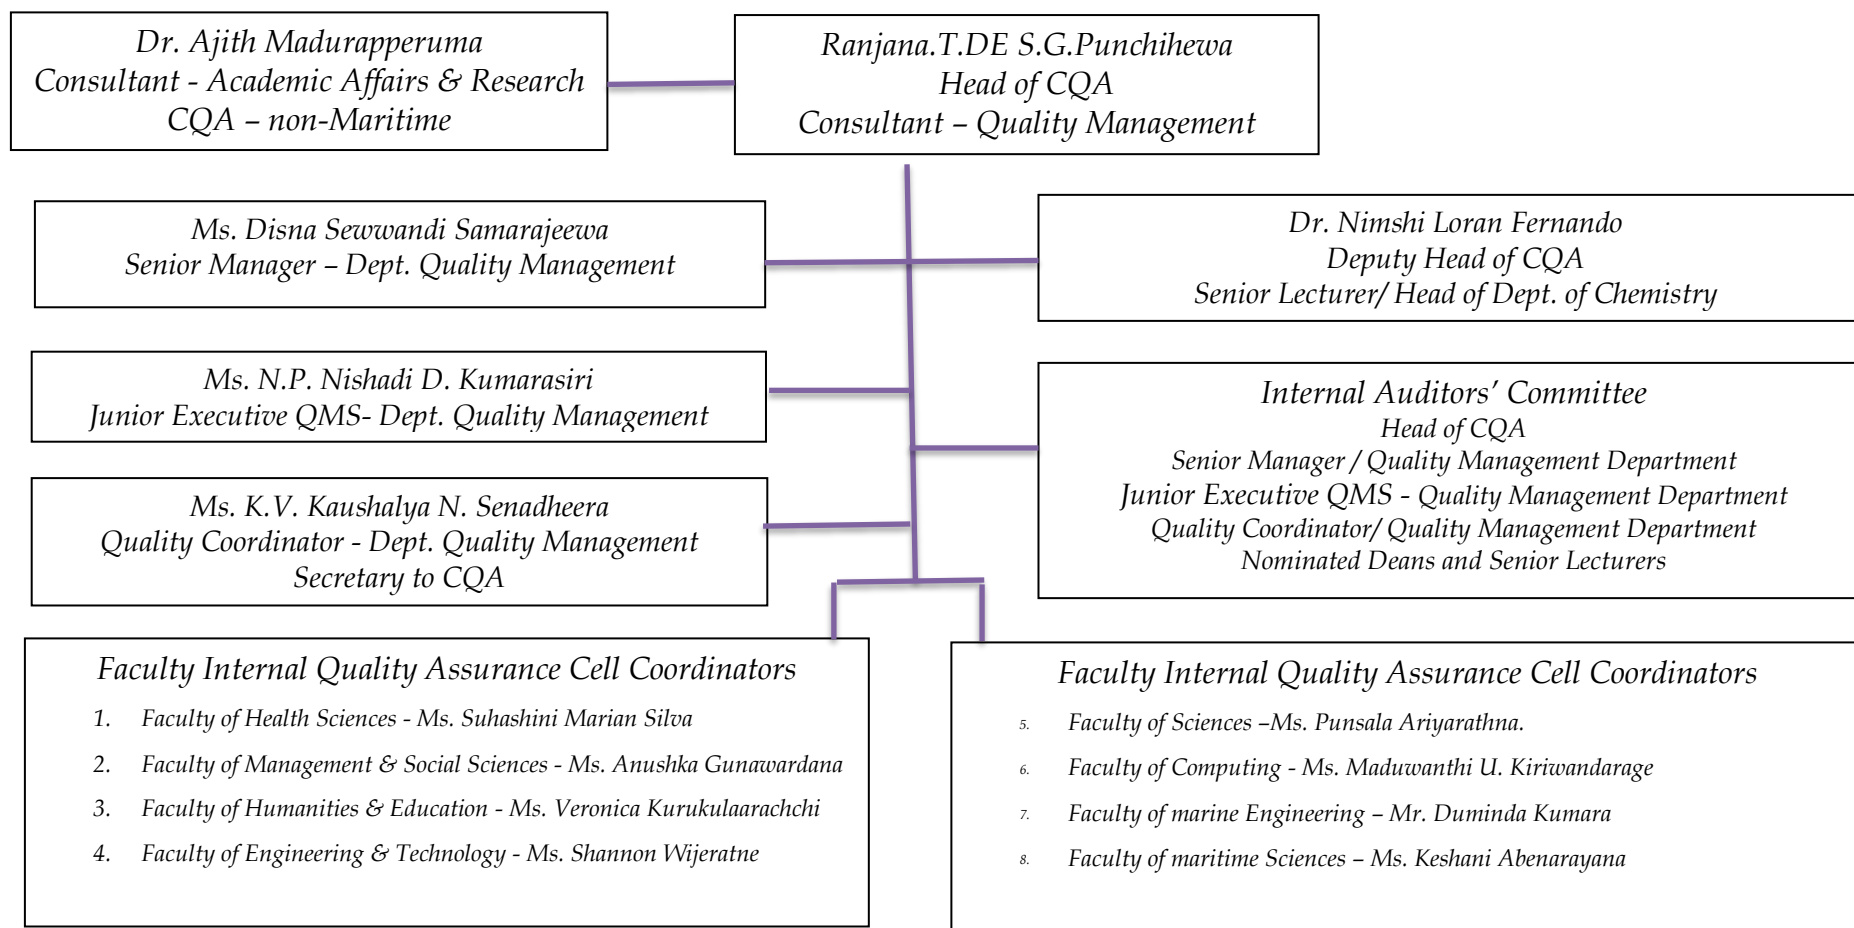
Dr. Ajith Madurapperuma
Consultant - Academic Affairs & Research
CQA – non-Maritime

Ranjana.T.DE S.G.Punchihewa
Head of CQA
Consultant – Quality Management

Ms. Disna Sewwandi Samarajeewa
Senior Manager – Dept. Quality Management

Dr. Nimshi Loran Fernando
Deputy Head of CQA
Senior Lecturer/ Head of Dept. of Chemistry

Ms. N.P. Nishadi D. Kumarasiri
Junior Executive QMS- Dept. Quality Management

Internal Auditors' Committee
Head of CQA
Senior Manager / Quality Management Department
Junior Executive QMS - Quality Management Department
Quality Coordinator/ Quality Management Department
Nominated Deans and Senior Lecturers

Ms. K.V. Kaushalya N. Senadheera
Quality Coordinator - Dept. Quality Management
Secretary to CQA

Faculty Internal Quality Assurance Cell Coordinators
1. Faculty of Health Sciences - Ms. Suhashini Marian Silva
2. Faculty of Management & Social Sciences - Ms. Anushka Gunawardana
3. Faculty of Humanities & Education - Ms. Veronica Kurukulaarachchi
4. Faculty of Engineering & Technology - Ms. Shannon Wijeratne

Faculty Internal Quality Assurance Cell Coordinators
5. Faculty of Sciences –Ms. Punsala Ariyarathna.
6. Faculty of Computing - Ms. Maduwanthi U. Kiriwandarage
7. Faculty of marine Engineering – Mr. Duminda Kumara
8. Faculty of maritime Sciences – Ms. Keshani Abenarayana